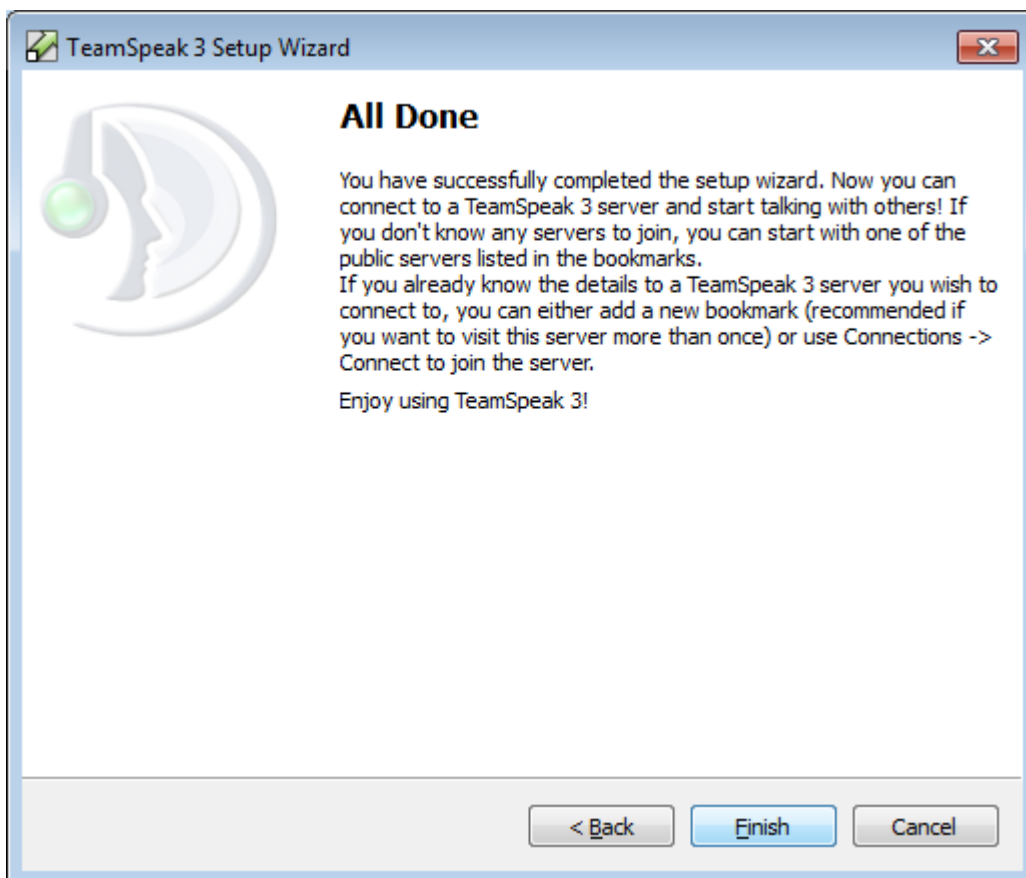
TeamSpeak 3 Setup Wizard

All Done

You have successfully completed the setup wizard. Now you can connect to a TeamSpeak 3 server and start talking with others! If you don't know any servers to join, you can start with one of the public servers listed in the bookmarks.
If you already know the details to a TeamSpeak 3 server you wish to connect to, you can either add a new bookmark (recommended if you want to visit this server more than once) or use Connections -> Connect to join the server.

Enjoy using TeamSpeak 3!

< Back
Finish
Cancel